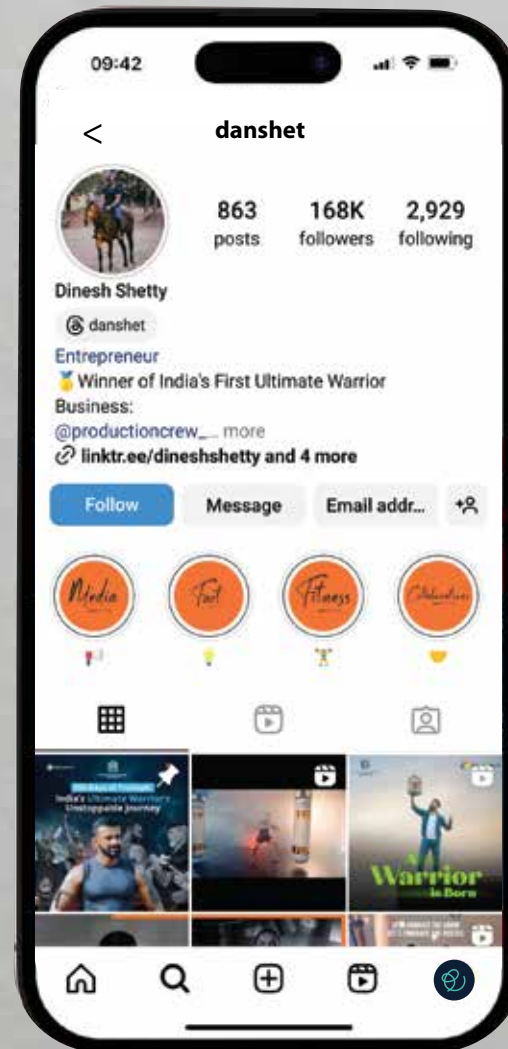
09:42

<

danshet

863
posts

168K
followers

2,929
following

Dinesh Shetty

danshet

Entrepreneur

🏅Winner of India's First Ultimate Warrior

Business:

@productioncrew_... more

linktr.ee/dineshshetty and 4 more

Follow

Message

Email addr...

Media

Fact

Fitness

Collaboration

India's Ultimate Warrior's Unstoppable Journey

Warrior is Born